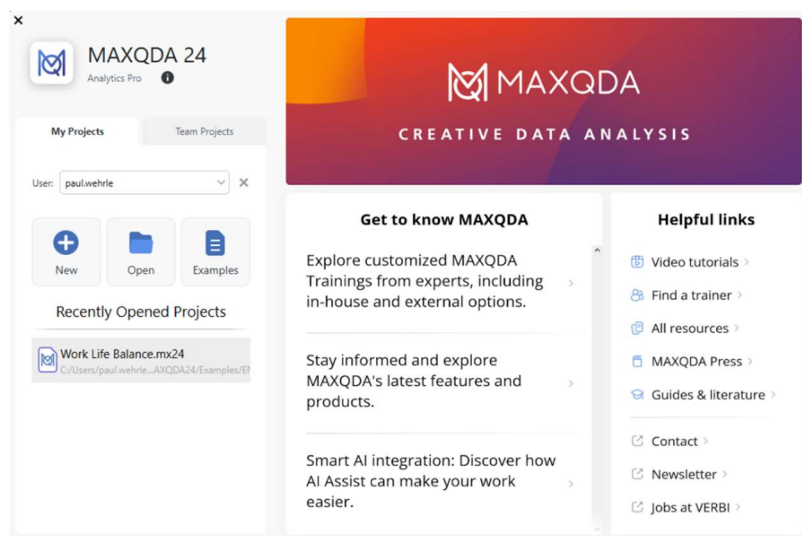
×

MAXQDA 24
Analytics Pro

My Projects
Team Projects

User: paul.wehrle

New
Open
Examples

Recently Opened Projects

Work Life Balance.mx24
C:/Users/paul.wehrle...AXQDA24/Examples/E

MAXQDA
CREATIVE DATA ANALYSIS

Get to know MAXQDA

Explore customized MAXQDA Trainings from experts, including in-house and external options.

Stay informed and explore MAXQDA's latest features and products.

Smart AI integration: Discover how AI Assist can make your work easier.

Helpful links

Video tutorials
Find a trainer
All resources
MAXQDA Press
Guides & literature
Contact
Newsletter
Jobs at VERBI